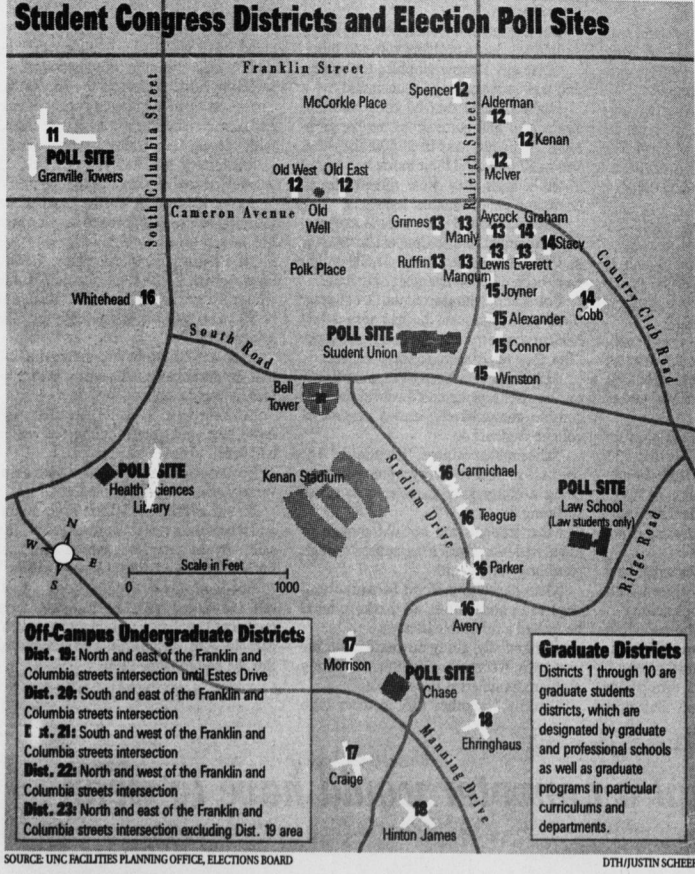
Student Congress Districts and Election Poll Sites

Franklin Street

McCorkle Place

Spencer 12

Alderman 12

12 Kenan

12 McIver

South Columbia Street

Raleigh Street

11
POLL SITE
Granville Towers

Old West 12

Old East 12

Old Well

Cameron Avenue

Grimes 13

13 Manly

Aycock 13

Graham 14

13 Everett

14 Stacy

Ruffin 13

13 Mangum

Lewis 13

Polk Place

Country Club Road

Whitehead 16

15 Joyner

14 Cobb

South Road

POLL SITE
Student Union

15 Alexander

15 Connor

15 Winston

Bell Tower

Stadium Drive

POLL SITE
Health Sciences Library

Kenan Stadium

16 Carmichael

POLL SITE
Law School
(Law students only)

16 Teague

Ridge Road

N
W
E
S

Scale in Feet
0
1000

16 Parker

16 Avery

Off-Campus Undergraduate Districts
Dist. 19: North and east of the Franklin and Columbia streets intersection until Estes Drive
Dist. 20: South and east of the Franklin and Columbia streets intersection
D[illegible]st. 21: South and west of the Franklin and Columbia streets intersection
Dist. 22: North and west of the Franklin and Columbia streets intersection
Dist. 23: North and east of the Franklin and Columbia streets intersection excluding Dist. 19 area

17 Morrison

POLL SITE
Chase

18 Ehringhaus

Manning Drive

17 Craige

18 Hinton James

Graduate Districts
Districts 1 through 10 are graduate students districts, which are designated by graduate and professional schools as well as graduate programs in particular curriculums and departments.

SOURCE: UNC FACILITIES PLANNING OFFICE, ELECTIONS BOARD

DTH/JUSTIN SCHEE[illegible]